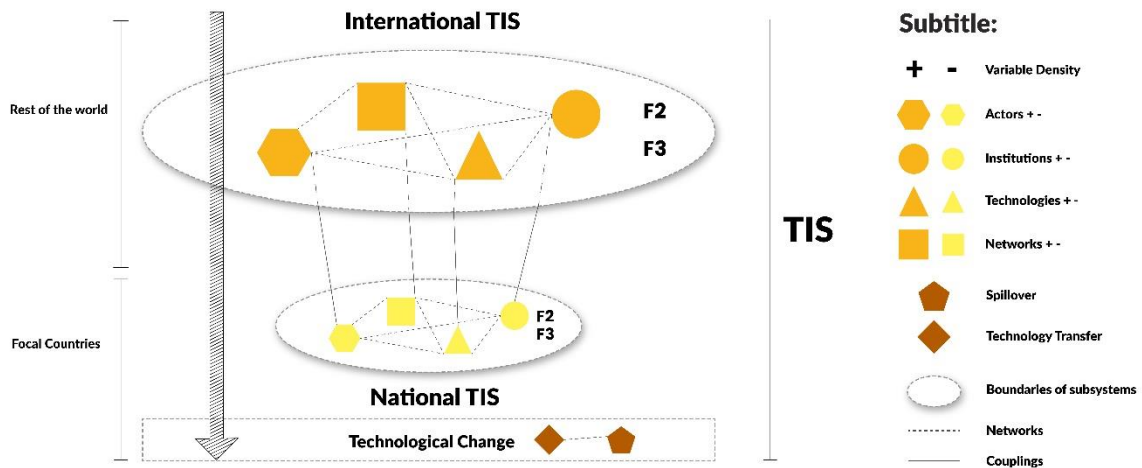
International TIS

Rest of the world

F2
F3

TIS

Focal Countries

F2
F3

National TIS

Technological Change

Subtitle:

+ -
Variable Density

Actors + -

Institutions + -

Technologies + -

Networks + -

Spillover

Technology Transfer

Boundaries of subsystems

Networks

Couplings